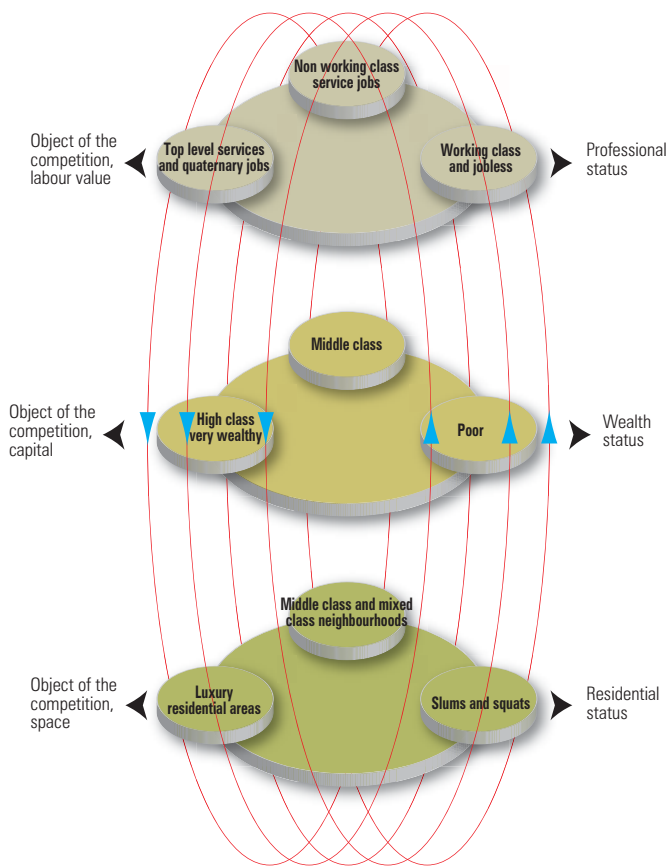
Non working class service jobs

Object of the competition, labour value

Top level services and quaternary jobs

Working class and jobless

Professional status

Middle class

Object of the competition, capital

High class very wealthy

Poor

Wealth status

Middle class and mixed class neighbourhoods

Object of the competition, space

Luxury residential areas

Slums and squats

Residential status